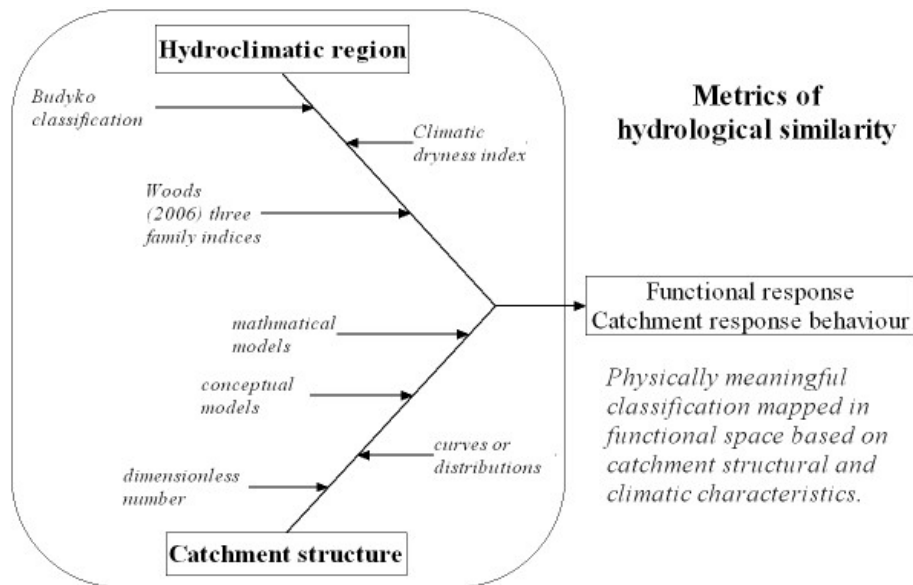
Hydroclimatic region

Budyko classification

Climatic dryness index

Woods (2006) three family indices

mathmatical models

conceptual models

curves or distributions

dimensionless number

Catchment structure

Metrics of hydrological similarity

Functional response
Catchment response behaviour

Physically meaningful classification mapped in functional space based on catchment structural and climatic characteristics.